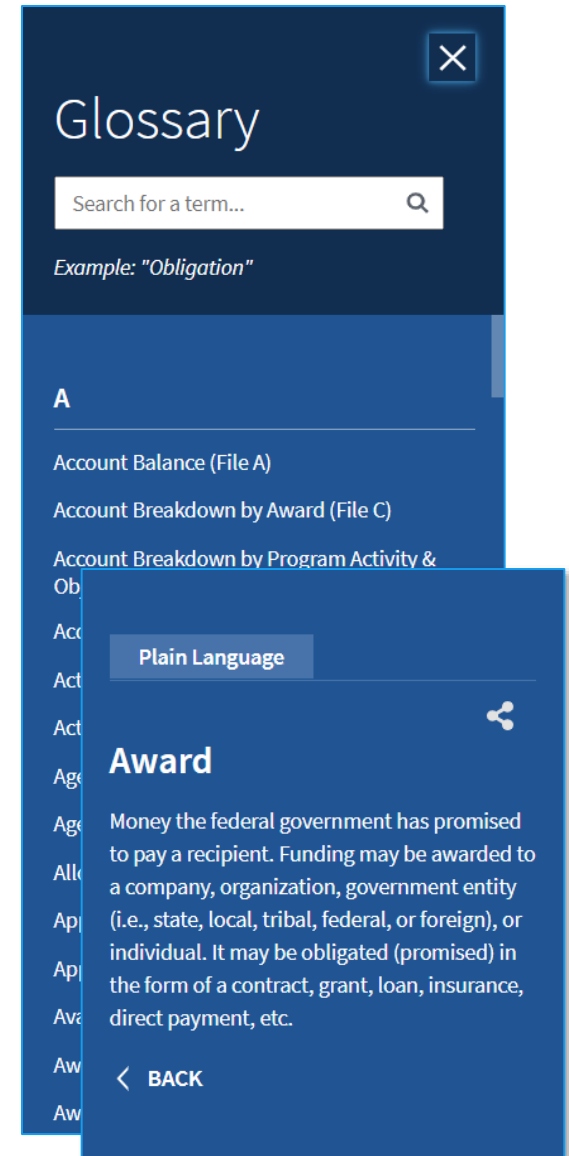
Glossary

Search for a term...

Example: "Obligation"

A

Account Balance (File A)

Account Breakdown by Award (File C)

Account Breakdown by Program Activity & Ob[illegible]

Acc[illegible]

Act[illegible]

Act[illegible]

Age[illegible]

Age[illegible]

Allo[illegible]

App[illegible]

App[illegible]

Ava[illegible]

Aw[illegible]

Aw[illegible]

Plain Language

Award

Money the federal government has promised to pay a recipient. Funding may be awarded to a company, organization, government entity (i.e., state, local, tribal, federal, or foreign), or individual. It may be obligated (promised) in the form of a contract, grant, loan, insurance, direct payment, etc.

BACK